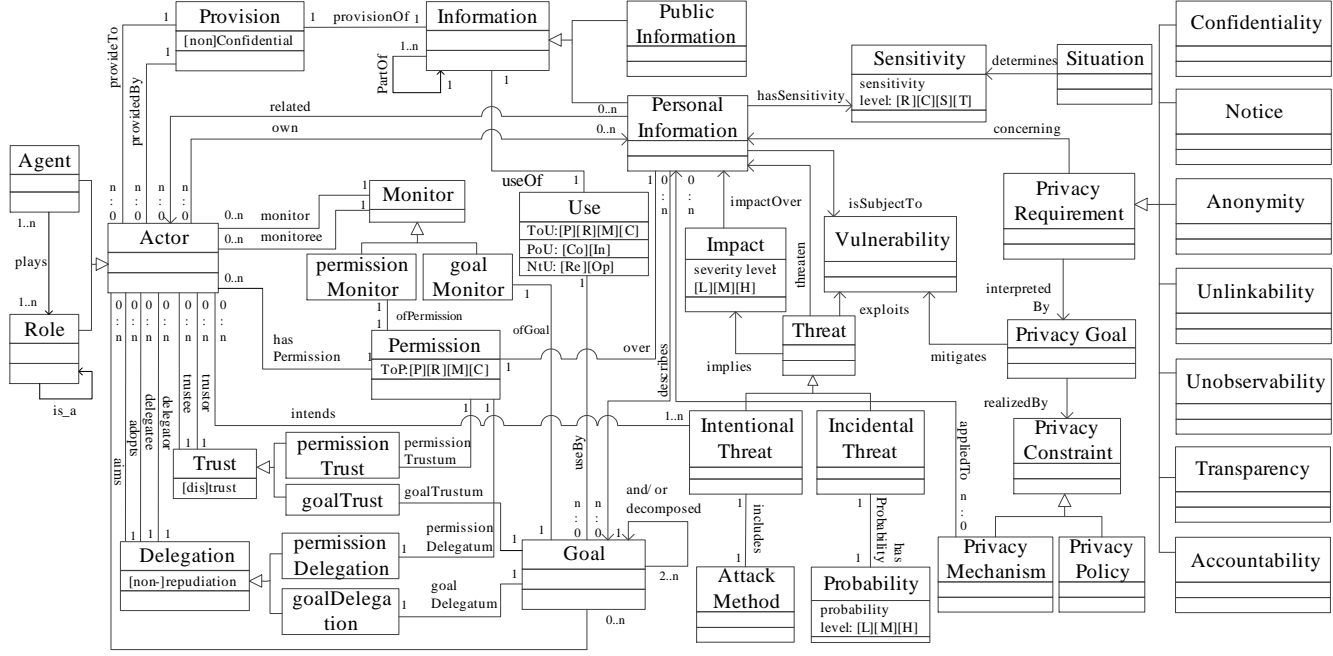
Provision
[non]Confidential
provisionOf
Information
1..n
PartOf
1
1
Public Information
Sensitivity
sensitivity level: [R][C][S][T]
determines
Situation
Confidentiality
Notice
Anonymity
Unlinkability
Unobservability
Transparency
Accountability
provideTo
providedBy
1
1
1
related
own
0..n
0..n
Personal Information
hasSensitivity
concerning
Agent
1..n
plays
1..n
Role
is_a
n..0
n..0
0..n
Actor
monitor
monitoree
0..n
0..n
Monitor
1
1
permission Monitor
goal Monitor
useOf
1
Use
ToU:[P][R][M][C]
PoU: [Co][In]
NtU: [Re][Op]
1
0..n
0..n
impactOver
Impact
severity level: [L][M][H]
threaten
isSubjectTo
Vulnerability
exploits
Threat
implies
Privacy Requirement
interpreted By
Privacy Goal
mitigates
realizedBy
Privacy Constraint
0..n
has Permission
ofPermission
ofGoal
Permission
ToP:[P][R][M][C]
1
over
describes
0..n
0..n
0..n
0..n
0..n
trustee
trustor
delegatee
delegator
adopts
aims
intends
1
1
1..n
Intentional Threat
Incidental Threat
appliedTo
n..0
permission Trust
permission Trustum
Trust
[dis]trust
goalTrust
goalTrustum
useBy
n..0
n..0
and/ or decomposed
includes
1
1
has Probability
1
1
Privacy Mechanism
Privacy Policy
1 1 1 1
Delegation
[non-]repudiation
permission Delegation
1
permission Delegatum
goalDelegation
goal Delegatum
1
1
1
1
Goal
2..n
Attack Method
Probability
probability level: [L][M][H]
0..n